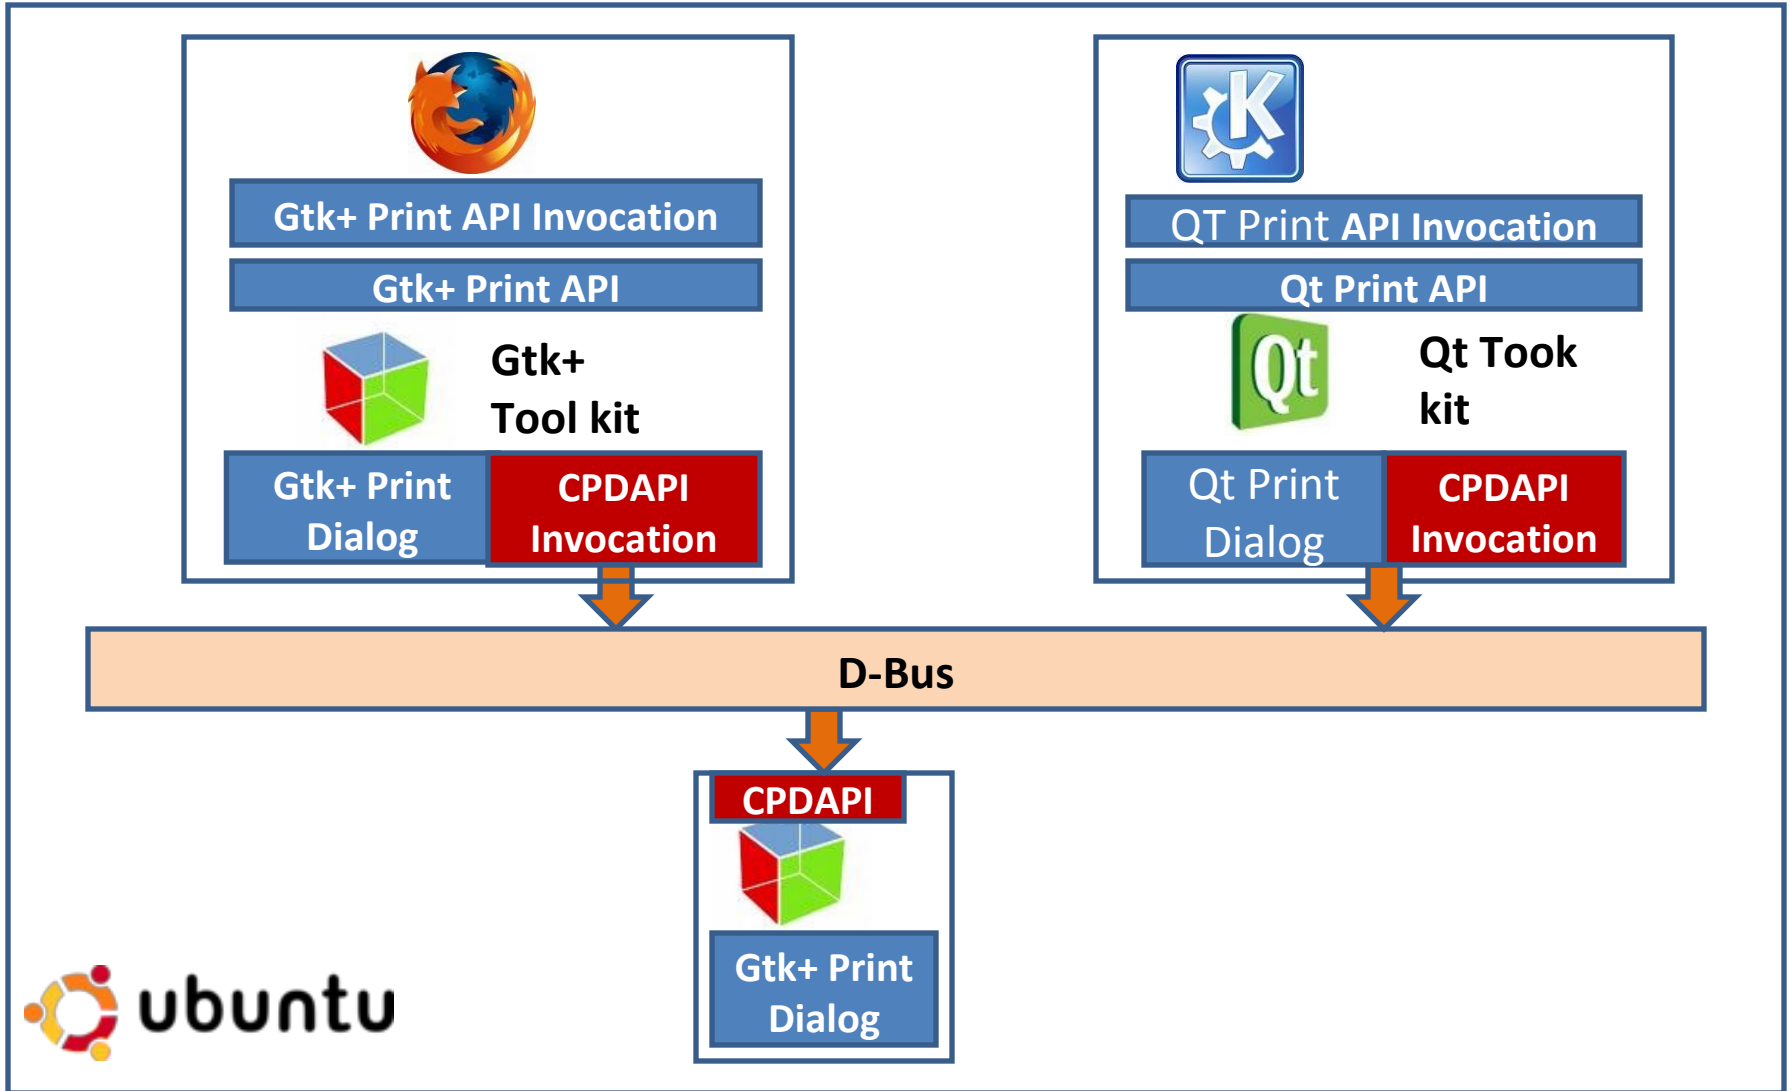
Gtk+ Print API Invocation

Gtk+ Print API

Gtk+ Tool kit

Gtk+ Print Dialog

CPDAPI Invocation

QT Print API Invocation

Qt Print API

Qt

Qt Took kit

Qt Print Dialog

CPDAPI Invocation

D-Bus

CPDAPI

Gtk+ Print Dialog

ubuntu